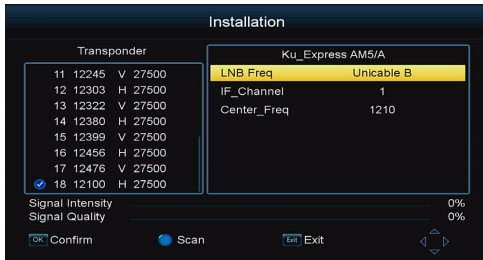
Installation

Transponder

| | | | |
|---|---|---|---|
| 11 | 12245 | V | 27500 |
| 12 | 12303 | H | 27500 |
| 13 | 12322 | V | 27500 |
| 14 | 12380 | H | 27500 |
| 15 | 12399 | V | 27500 |
| 16 | 12456 | H | 27500 |
| 17 | 12476 | V | 27500 |
| 18 | 12100 | H | 27500 |

Ku_Express AM5/A

| | |
|---|---|
| LNB Freq | Unicable B |
| IF_Channel | 1 |
| Center_Freq | 1210 |

Signal Intensity 0%
Signal Quality 0%

OK Confirm Scan Exit Exit